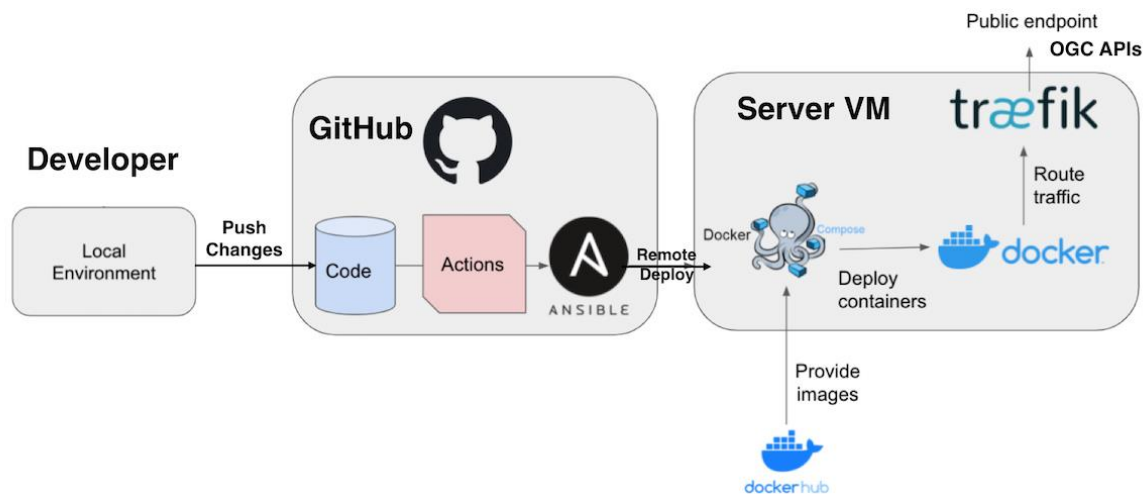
Public endpoint
OGC APIs

Developer

Local Environment

Push Changes

GitHub

Code

Actions

ANSIBLE

Remote Deploy

Server VM

traefik

Route traffic

Docker

Compose

docker

Deploy containers

Provide images

dockerhub